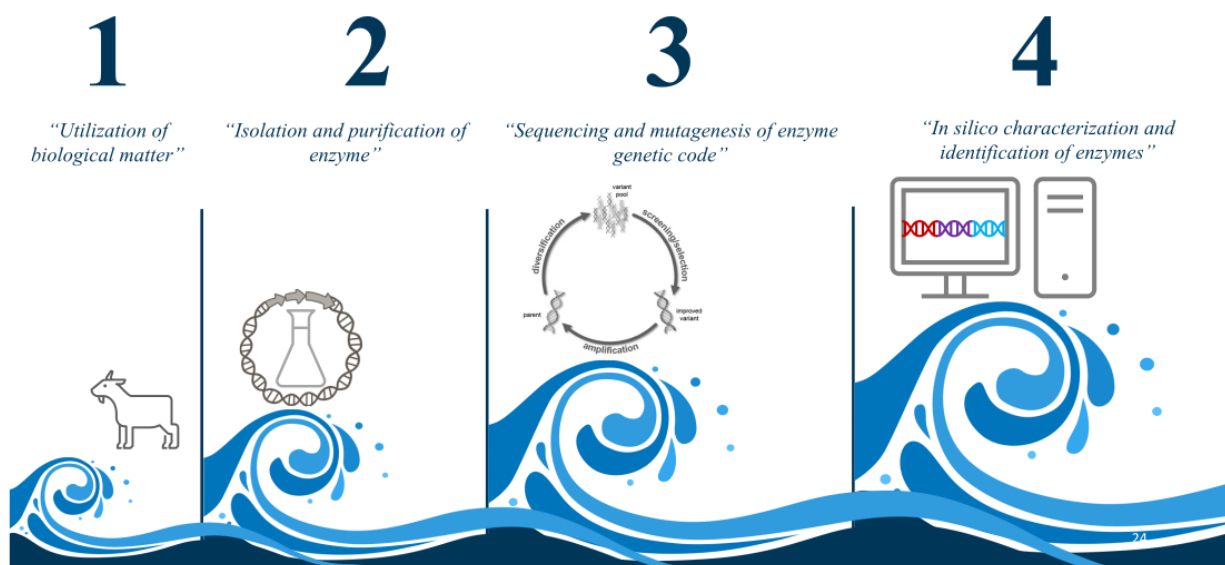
1

"Utilization of biological matter"

2

"Isolation and purification of enzyme"

3

"Sequencing and mutagenesis of enzyme genetic code"

variant pool

screening/selection

improved variant

amplification

parent

diversification

4

"In silico characterization and identification of enzymes"

24